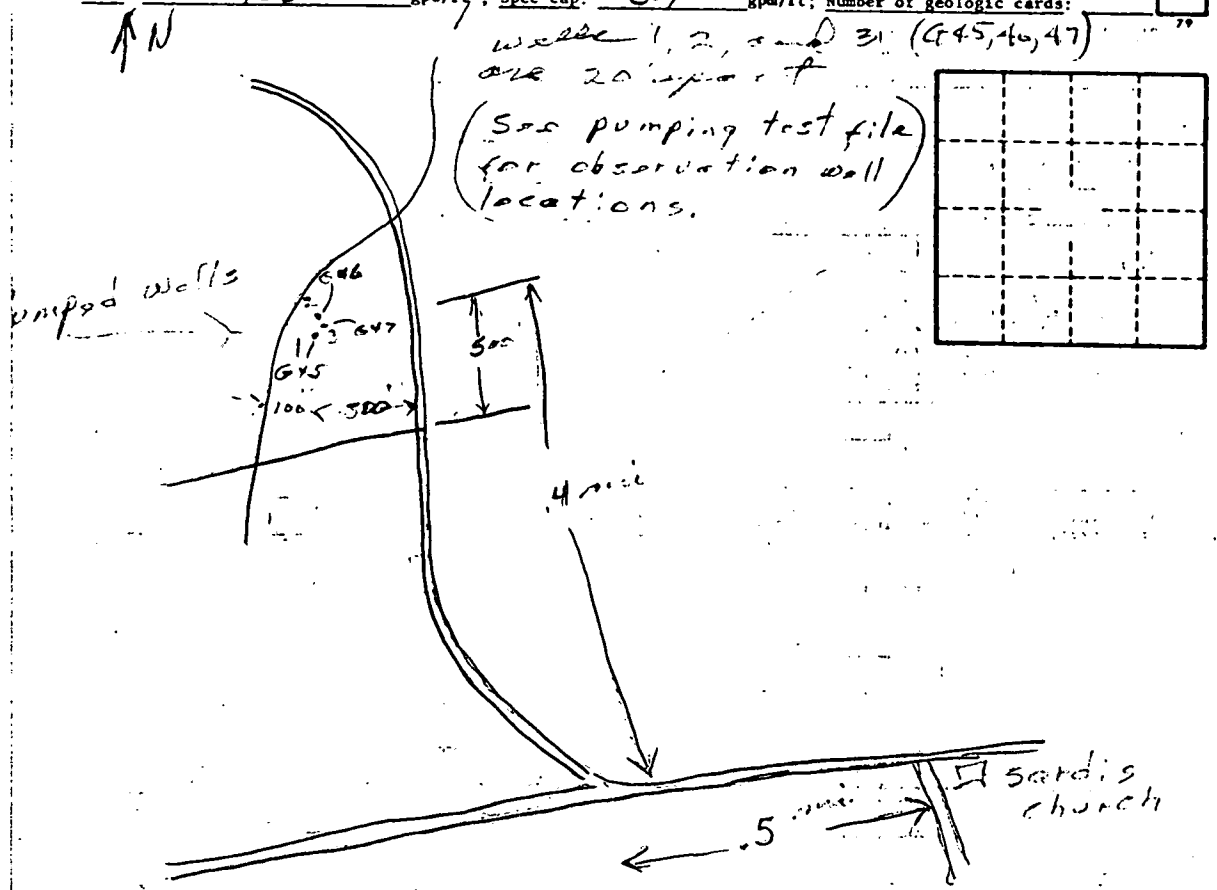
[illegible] gpm/ft; Spec cap. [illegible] gpm/ft; Number of geologic cards: 79

N

wells 1, 2, and 3 (G45, 46, 47) are 20' apart

(See pumping test file for observation well locations.

pumped wells

G46
2
3 G47
1
G45

500'

100' 300'

.4 mi

sardis church

.5 mi